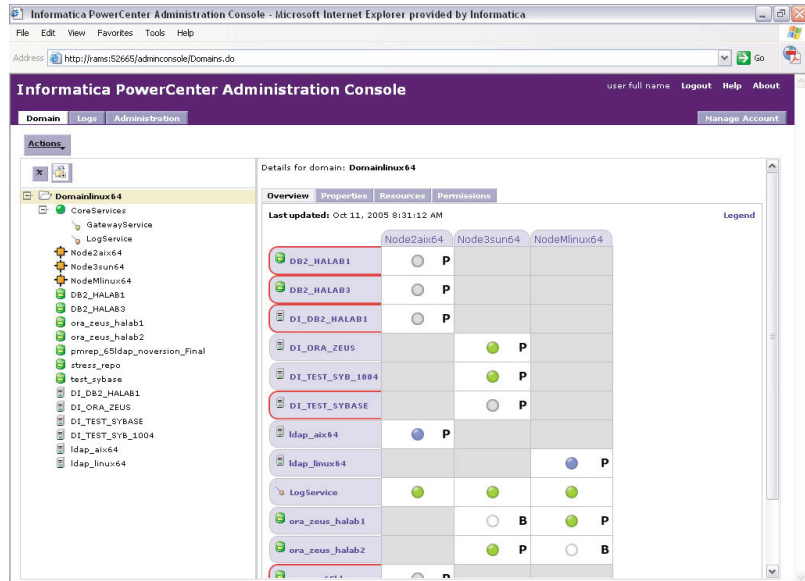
Informatica PowerCenter Administration Console - Microsoft Internet Explorer provided by Informatica

File Edit View Favorites Tools Help

Address http://rams:52665/adminconsole/Domains.do Go

Informatica PowerCenter Administration Console

user full name Logout Help About

Domain Logs Administration

Manage Account

Actions

Domainlinux64
CoreServices
GatewayService
LogService
Node2aix64
Node3sun64
NodeMlinux64
DB2_HALAB1
DB2_HALAB3
ora_zeus_halab1
ora_zeus_halab2
pmrep_65ldap_noversion_Final
stress_repo
test_sybase
DI_DB2_HALAB1
DI_ORA_ZEUS
DI_TEST_SYBASE
DI_TEST_SYB_1004
ldap_aix64
ldap_linux64

Details for domain: Domainlinux64

Overview Properties Resources Permissions

Last updated: Oct 11, 2005 8:31:12 AM

Legend

| | Node2aix64 | Node3sun64 | NodeMlinux64 |
|---|---|---|---|
| DB2_HALAB1 | P | | |
| DB2_HALAB3 | P | | |
| DI_DB2_HALAB1 | P | | |
| DI_ORA_ZEUS | | P | |
| DI_TEST_SYB_1004 | | P | |
| DI_TEST_SYBASE | | P | |
| ldap_aix64 | P | | |
| ldap_linux64 | | | P |
| LogService | | | |
| ora_zeus_halab1 | | B | P |
| ora_zeus_halab2 | | P | B |
| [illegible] | P | | |